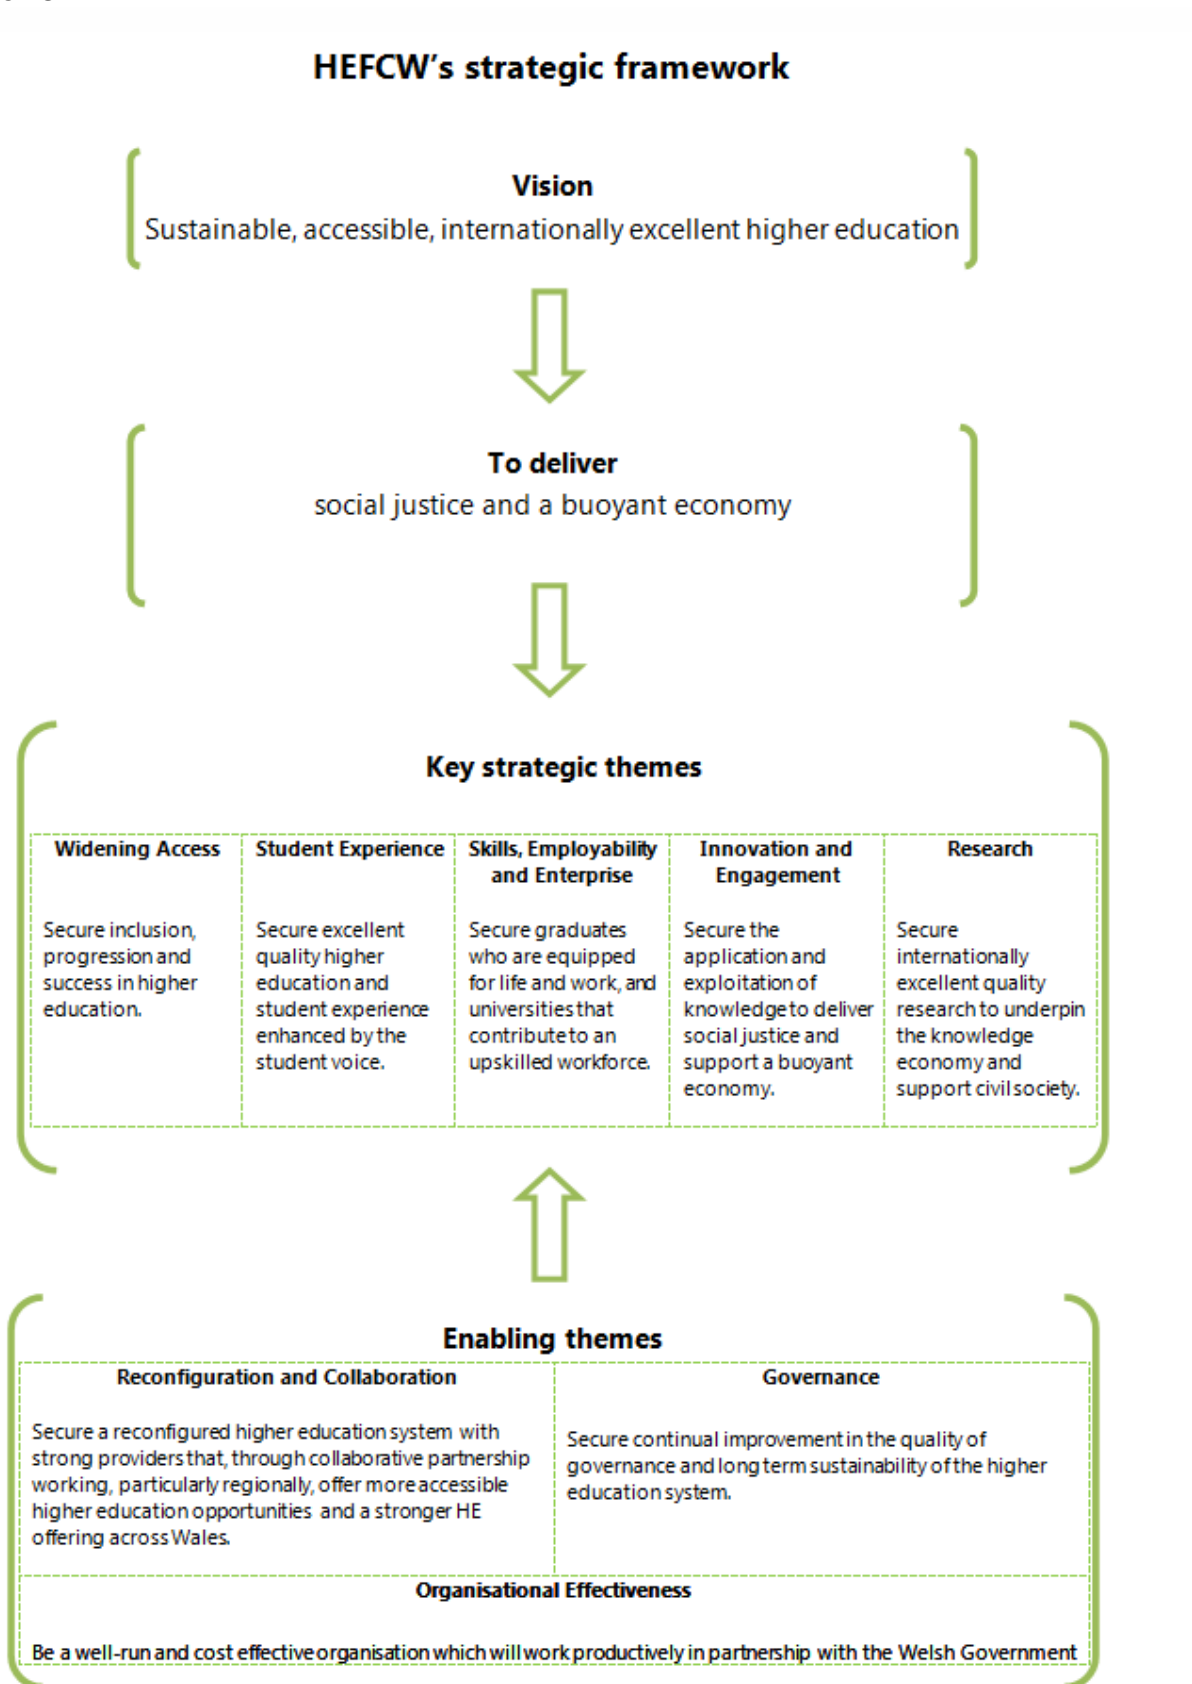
HEFCW's strategic framework

Vision
Sustainable, accessible, internationally excellent higher education

To deliver
social justice and a buoyant economy

Key strategic themes

| Widening Access | Student Experience | Skills, Employability and Enterprise | Innovation and Engagement | Research |
|---|---|---|---|---|
| Secure inclusion, progression and success in higher education. | Secure excellent quality higher education and student experience enhanced by the student voice. | Secure graduates who are equipped for life and work, and universities that contribute to an upskilled workforce. | Secure the application and exploitation of knowledge to deliver social justice and support a buoyant economy. | Secure internationally excellent quality research to underpin the knowledge economy and support civil society. |

Enabling themes

| Reconfiguration and Collaboration | Governance |
|---|---|
| Secure a reconfigured higher education system with strong providers that, through collaborative partnership working, particularly regionally, offer more accessible higher education opportunities and a stronger HE offering across Wales. | Secure continual improvement in the quality of governance and long term sustainability of the higher education system. |

Organisational Effectiveness

Be a well-run and cost effective organisation which will work productively in partnership with the Welsh Government